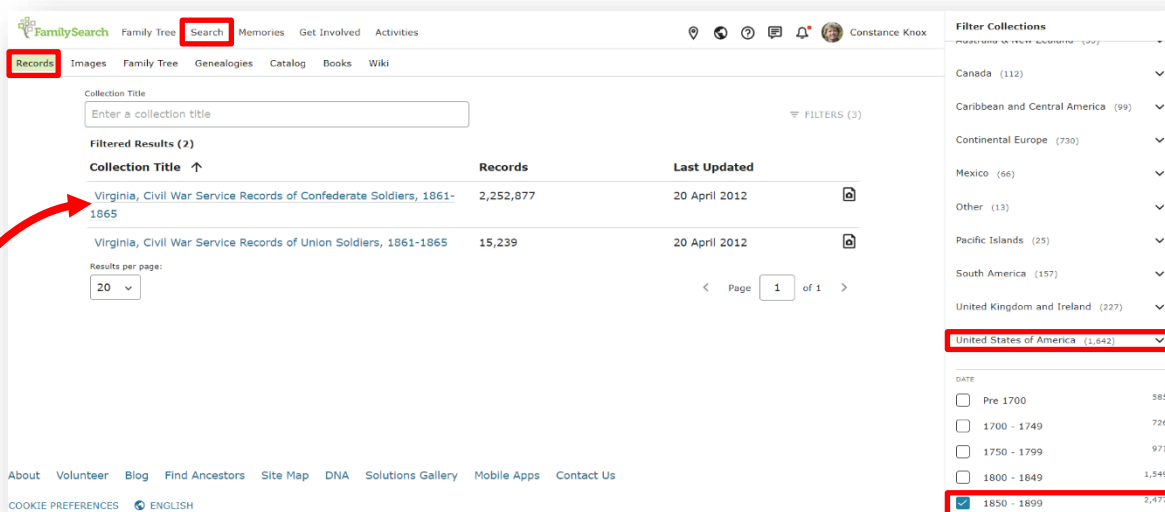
FamilySearch Family Tree Search Memories Get Involved Activities Constance Knox

Records Images Family Tree Genealogies Catalog Books Wiki

Collection Title

Enter a collection title

FILTERS (3)

Filtered Results (2)

| Collection Title ↑ | Records | Last Updated |
|---|---|---|
| Virginia, Civil War Service Records of Confederate Soldiers, 1861-1865 | 2,252,877 | 20 April 2012 |
| Virginia, Civil War Service Records of Union Soldiers, 1861-1865 | 15,239 | 20 April 2012 |

Results per page:

20

Page 1 of 1

About Volunteer Blog Find Ancestors Site Map DNA Solutions Gallery Mobile Apps Contact Us

COOKIE PREFERENCES ENGLISH

Filter Collections

Australia & New Zealand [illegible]

Canada (112)

Caribbean and Central America (99)

Continental Europe (730)

Mexico (66)

Other (13)

Pacific Islands (25)

South America (157)

United Kingdom and Ireland (227)

United States of America (1,642)

DATE

Pre 1700 585

1700 - 1749 726

1750 - 1799 97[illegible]

1800 - 1849 1,54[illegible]

1850 - 1899 2,47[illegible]